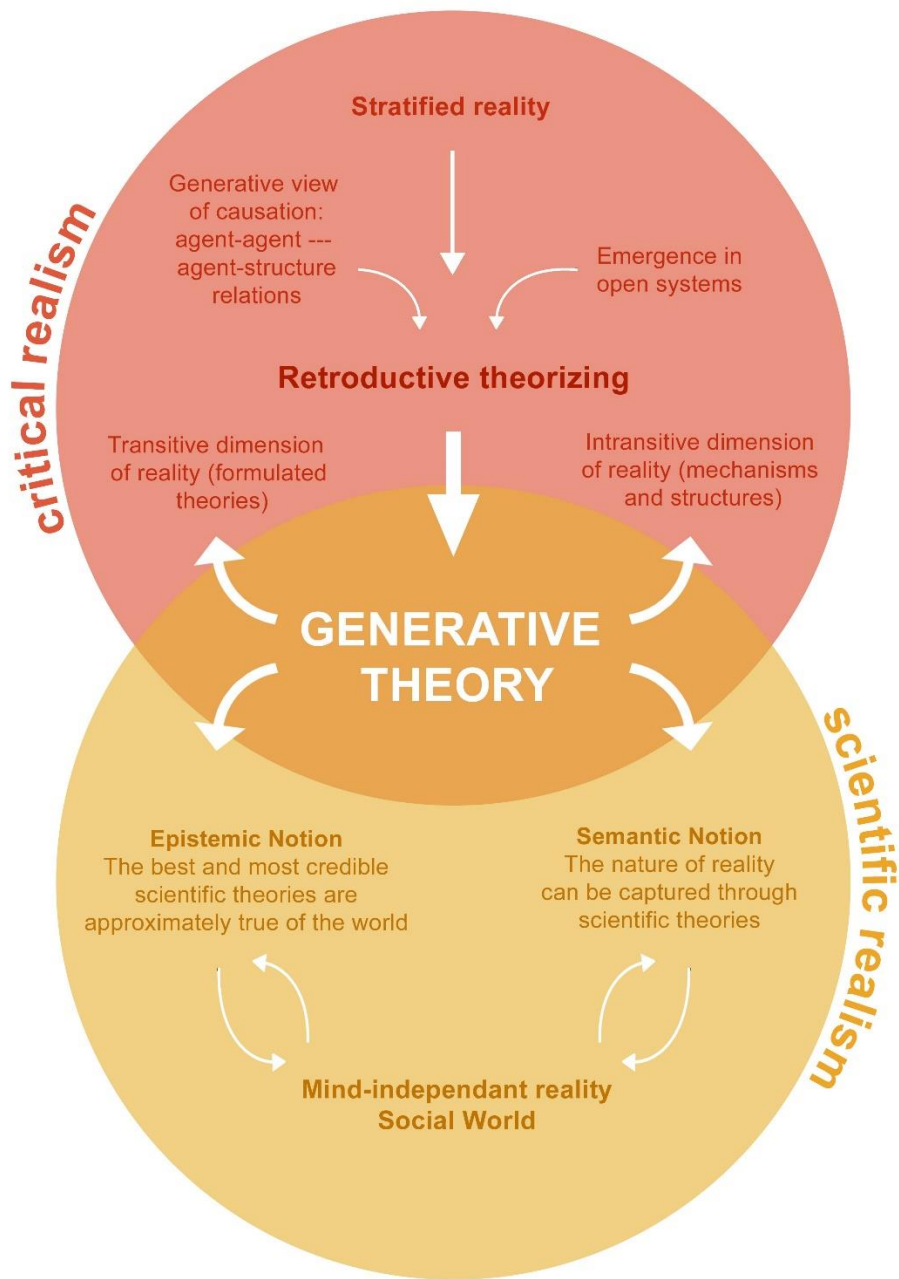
critical realism

Stratified reality

Generative view of causation: agent-agent --- agent-structure relations

Emergence in open systems

Retroductive theorizing

Transitive dimension of reality (formulated theories)

Intransitive dimension of reality (mechanisms and structures)

GENERATIVE THEORY

scientific realism

Epistemic Notion
The best and most credible scientific theories are approximately true of the world

Semantic Notion
The nature of reality can be captured through scientific theories

Mind-independant reality
Social World